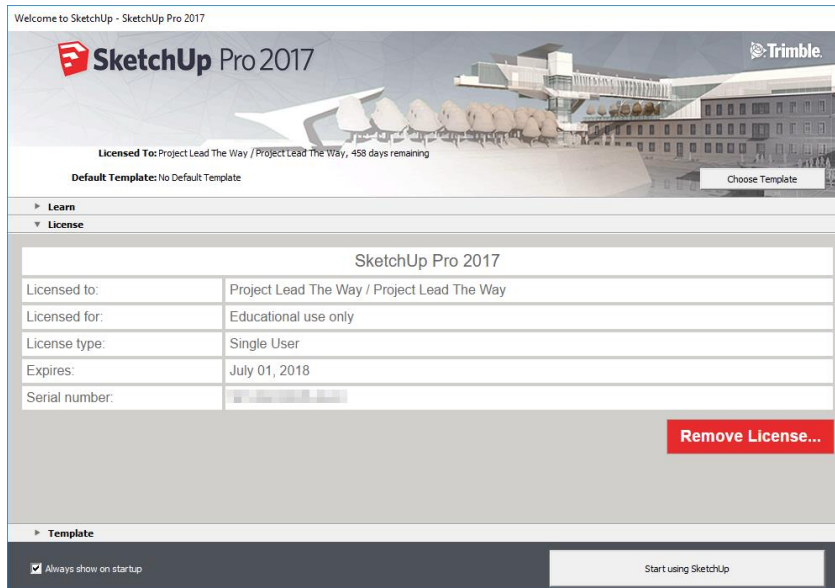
Welcome to SketchUp - SketchUp Pro 2017

SketchUp Pro 2017

Trimble.

Licensed To: Project Lead The Way / Project Lead The Way, 458 days remaining

Default Template: No Default Template

Choose Template

Learn

License

| SketchUp Pro 2017 | |
|---|---|
| Licensed to: | Project Lead The Way / Project Lead The Way |
| Licensed for: | Educational use only |
| License type: | Single User |
| Expires: | July 01, 2018 |
| Serial number: | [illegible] |

Remove License...

Template

Always show on startup

Start using SketchUp